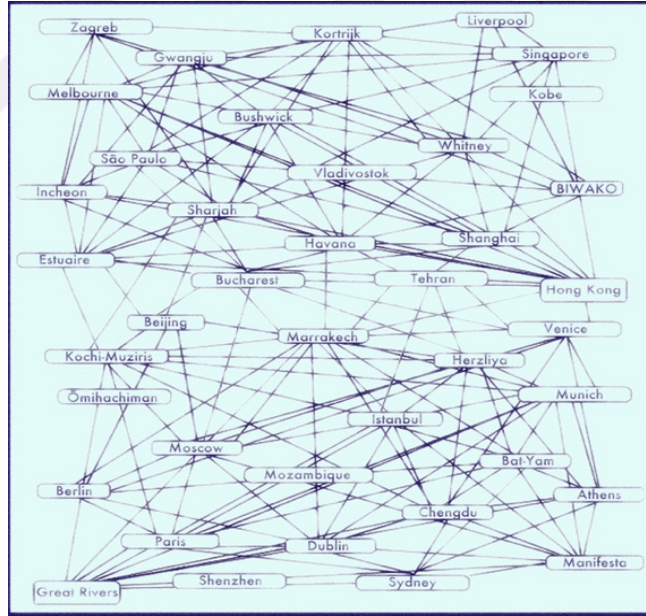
Zagreb
Kortrijk
Liverpool
Gwangju
Singapore
Melbourne
Kobe
Bushwick
Whitney
São Paulo
Vladivostok
BIWAKO
Incheon
Sharjah
Shanghai
Havana
Estuaire
Bucharest
Tehran
Hong Kong
Beijing
Venice
Marrakech
Kochi-Muziris
Herzliya
Ōmihachiman
Munich
Istanbul
Moscow
Bat-Yam
Mozambique
Athens
Berlin
Chengdu
Paris
Dublin
Manifesta
Shenzhen
Sydney
Great Rivers